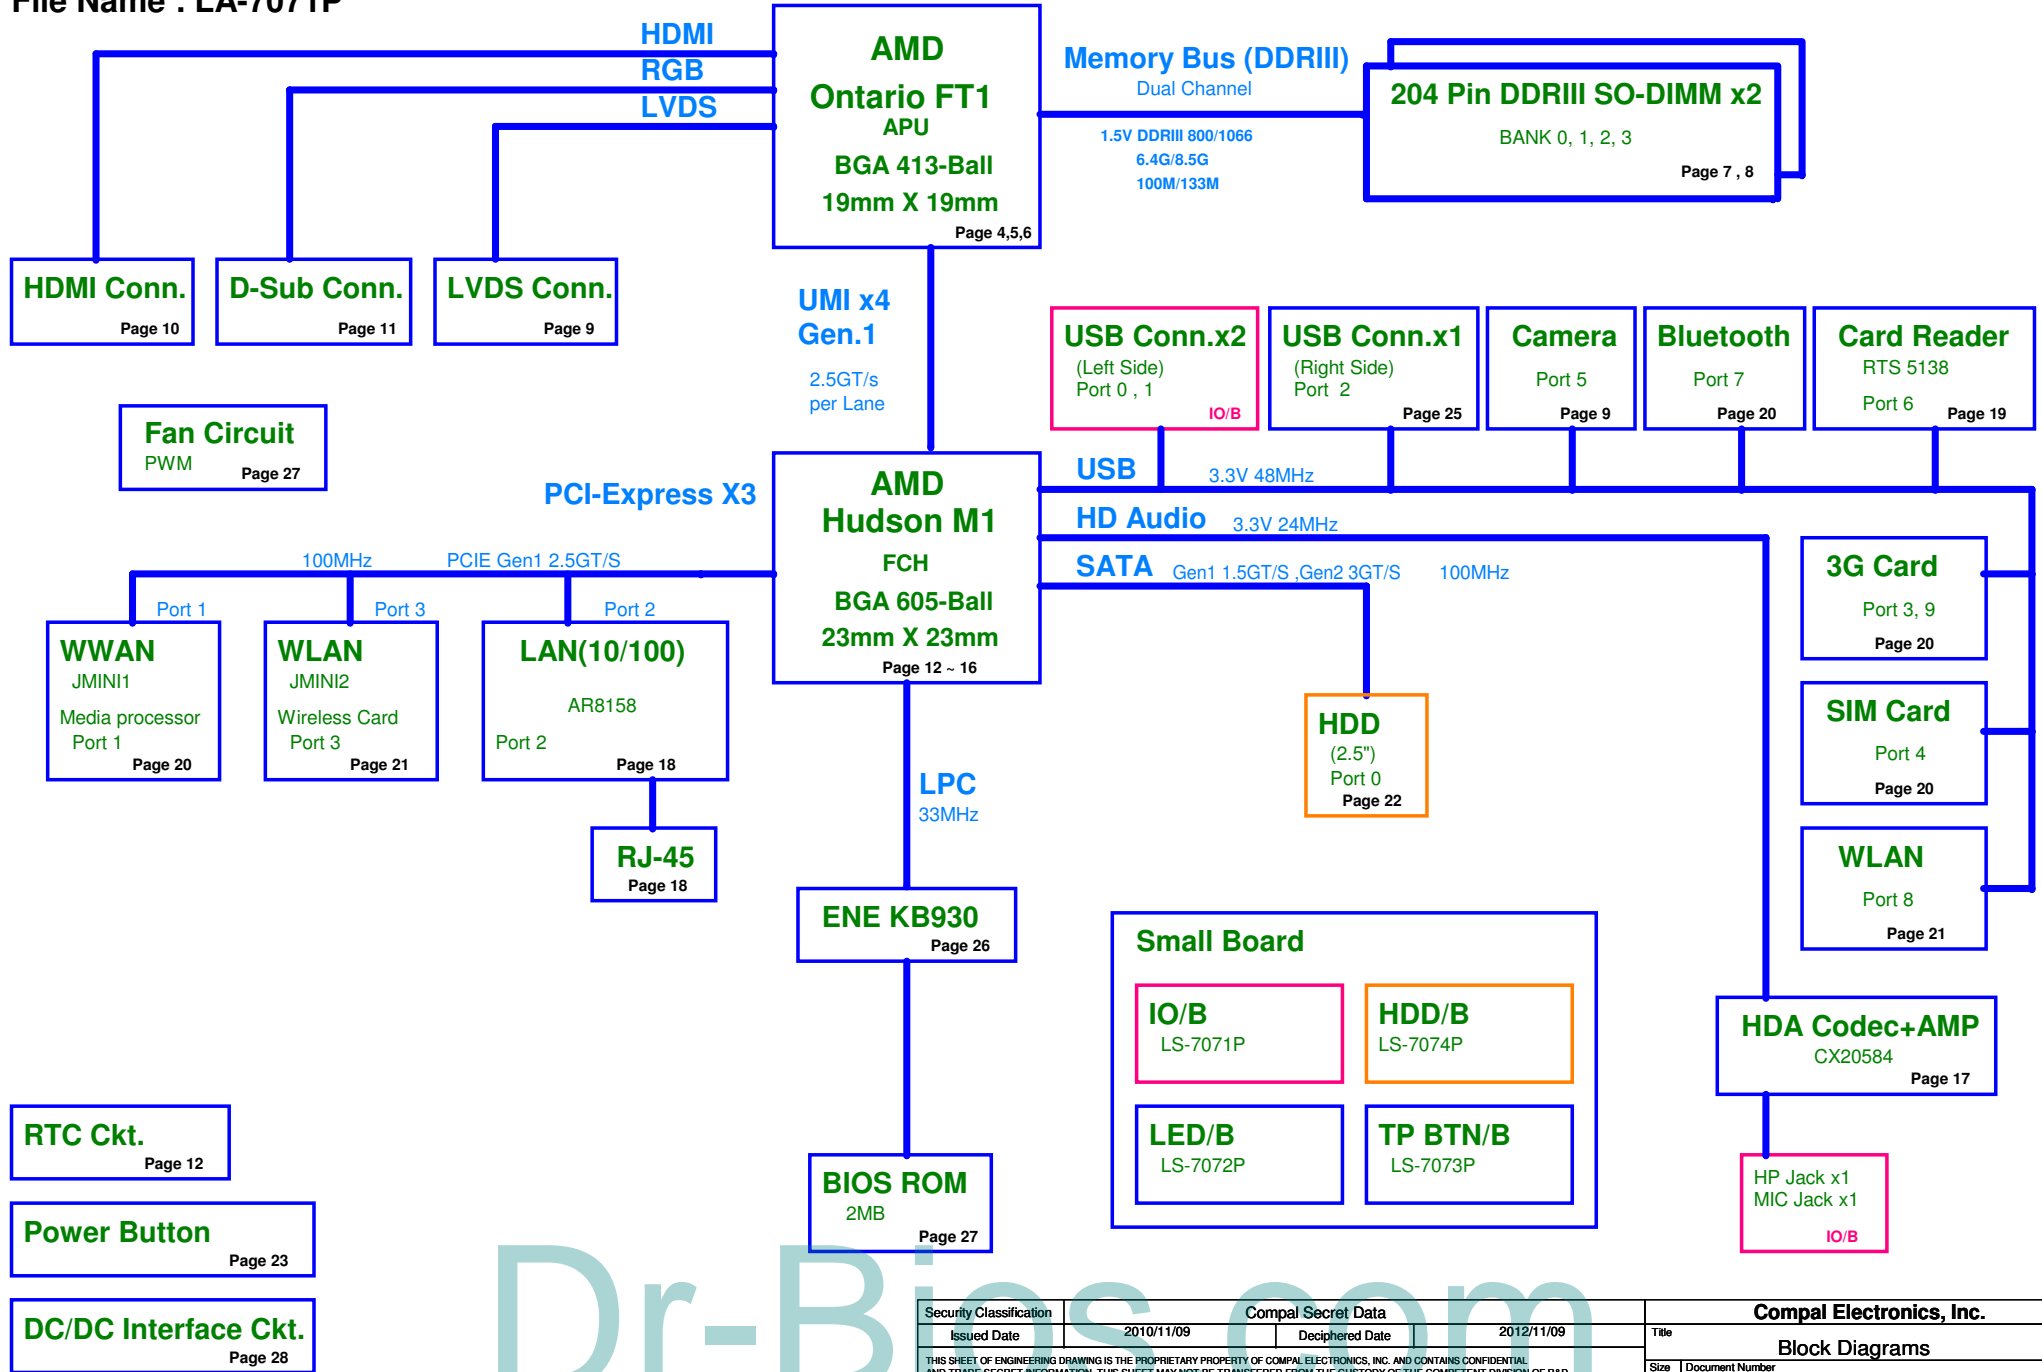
File Name : LA-7071P

HDMI
RGB
LVDS

AMD
Ontario FT1
APU
BGA 413-Ball
19mm X 19mm
Page 4,5,6

Memory Bus (DDRIII)
Dual Channel
1.5V DDRIII 800/1066
6.4G/8.5G
100M/133M

204 Pin DDRIII SO-DIMM x2
BANK 0, 1, 2, 3
Page 7 , 8

HDMI Conn.
Page 10

D-Sub Conn.
Page 11

LVDS Conn.
Page 9

UMI x4
Gen.1
2.5GT/s
per Lane

USB Conn.x2
(Left Side)
Port 0 , 1
IO/B

USB Conn.x1
(Right Side)
Port 2
Page 25

Camera
Port 5
Page 9

Bluetooth
Port 7
Page 20

Card Reader
RTS 5138
Port 6
Page 19

Fan Circuit
PWM
Page 27

PCI-Express X3

AMD
Hudson M1
FCH
BGA 605-Ball
23mm X 23mm
Page 12 ~ 16

USB 3.3V 48MHz
HD Audio 3.3V 24MHz
SATA Gen1 1.5GT/S ,Gen2 3GT/S 100MHz

100MHz PCIE Gen1 2.5GT/S
Port 1
Port 3
Port 2

WWAN
JMINI1
Media processor
Port 1
Page 20

WLAN
JMINI2
Wireless Card
Port 3
Page 21

LAN(10/100)
AR8158
Port 2
Page 18

3G Card
Port 3, 9
Page 20

SIM Card
Port 4
Page 20

HDD
(2.5")
Port 0
Page 22

RJ-45
Page 18

LPC
33MHz

WLAN
Port 8
Page 21

ENE KB930
Page 26

Small Board
IO/B
LS-7071P
HDD/B
LS-7074P
LED/B
LS-7072P
TP BTN/B
LS-7073P

HDA Codec+AMP
CX20584
Page 17

RTC Ckt.
Page 12

Power Button
Page 23

BIOS ROM
2MB
Page 27

HP Jack x1
MIC Jack x1
IO/B

DC/DC Interface Ckt.
Page 28

Dr-Bios.com

Security Classification | Compal Secret Data | Compal Electronics, Inc.
Issued Date 2010/11/09 | Deciphered Date 2012/11/09
Title
Block Diagrams
THIS SHEET OF ENGINEERING DRAWING IS THE PROPRIETARY PROPERTY OF COMPAL ELECTRONICS, INC. AND CONTAINS CONFIDENTIAL
Size Document Number